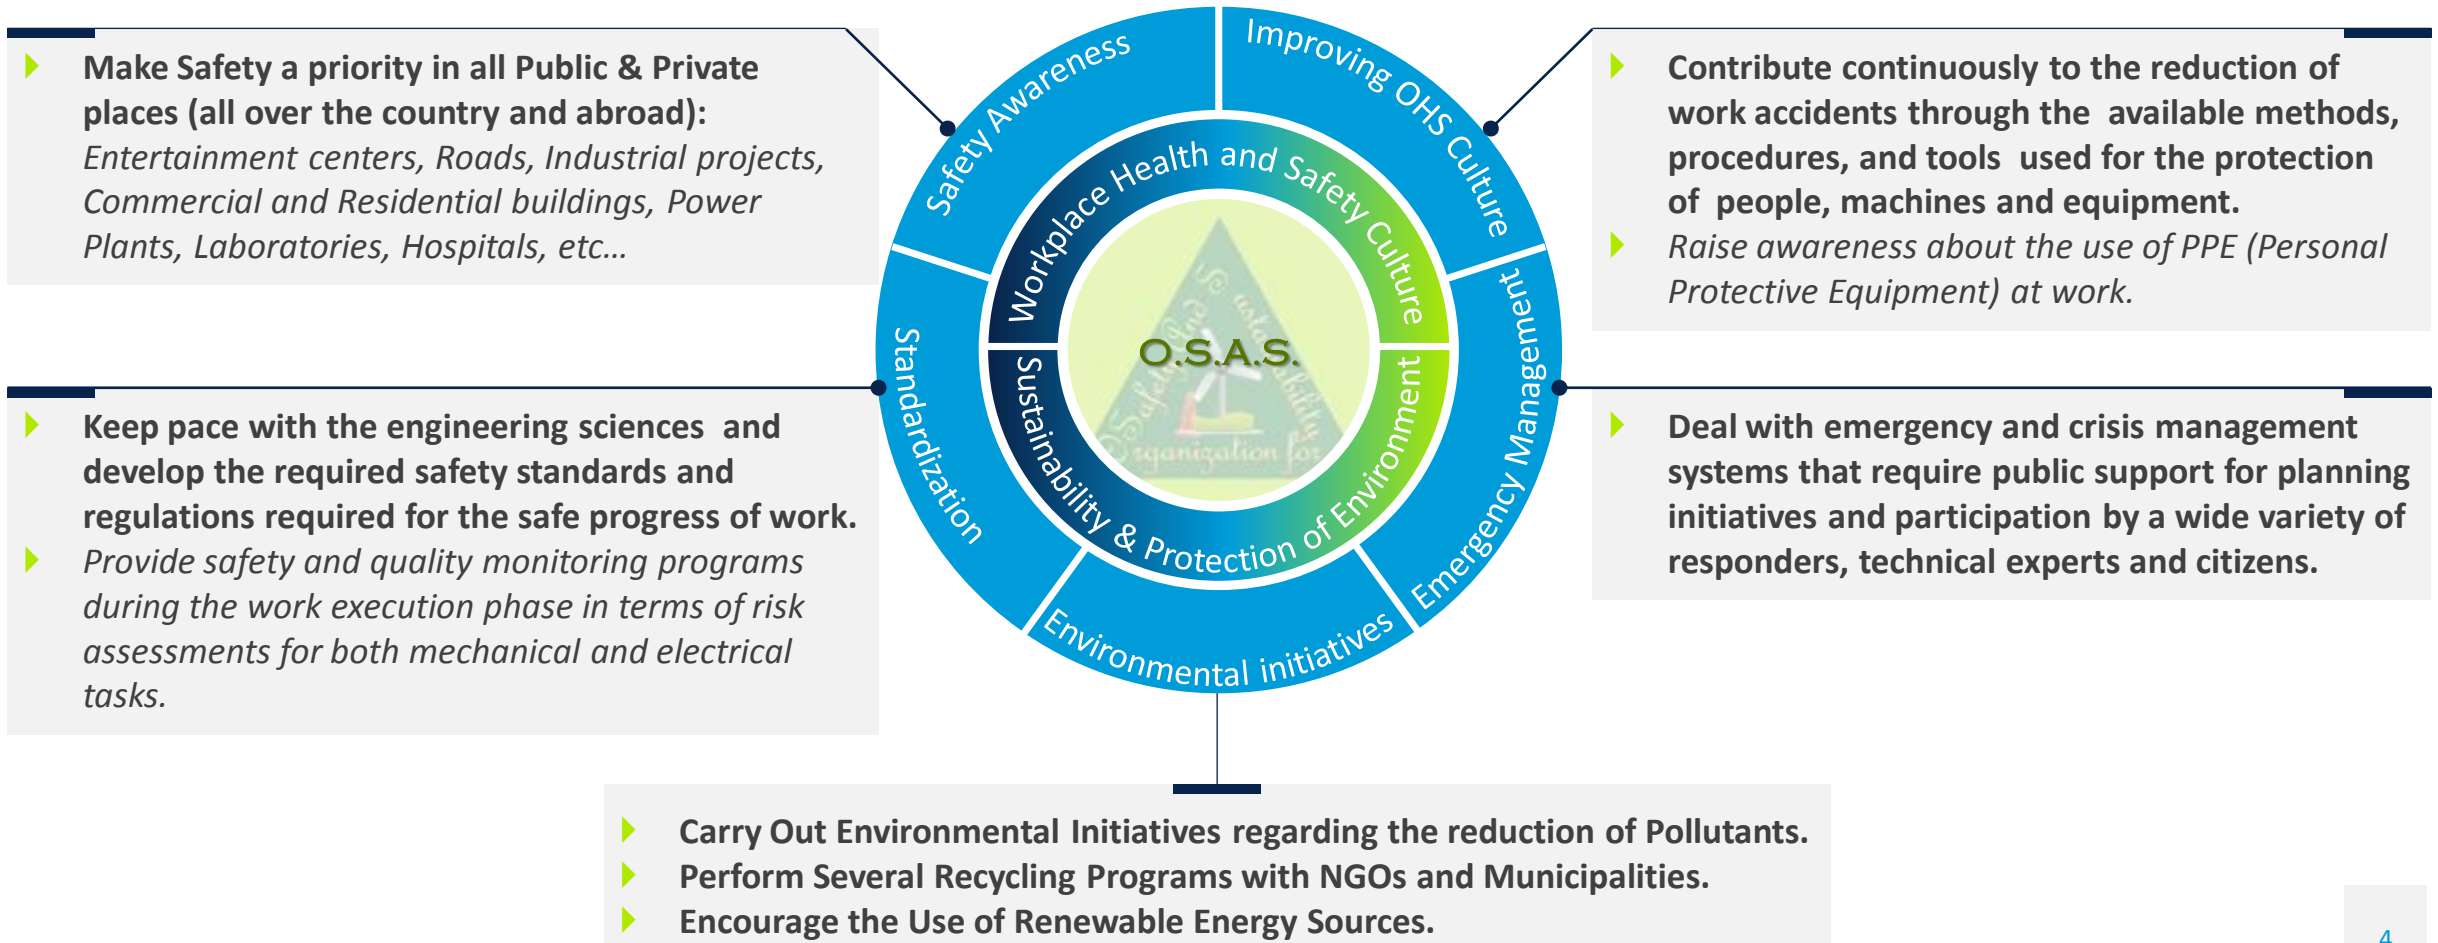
Make Safety a priority in all Public & Private places (all over the country and abroad): *Entertainment centers, Roads, Industrial projects, Commercial and Residential buildings, Power Plants, Laboratories, Hospitals, etc…*

Keep pace with the engineering sciences and develop the required safety standards and regulations required for the safe progress of work.

*Provide safety and quality monitoring programs during the work execution phase in terms of risk assessments for both mechanical and electrical tasks.*

Safety Awareness

Improving OHS Culture

Workplace Health and Safety Culture

Standardization

O.S.A.S.

Sustainability & Protection of Environment

Emergency Management

Environmental initiatives

Contribute continuously to the reduction of work accidents through the available methods, procedures, and tools used for the protection of people, machines and equipment.

*Raise awareness about the use of PPE (Personal Protective Equipment) at work.*

Deal with emergency and crisis management systems that require public support for planning initiatives and participation by a wide variety of responders, technical experts and citizens.

Carry Out Environmental Initiatives regarding the reduction of Pollutants.

Perform Several Recycling Programs with NGOs and Municipalities.

Encourage the Use of Renewable Energy Sources.

4